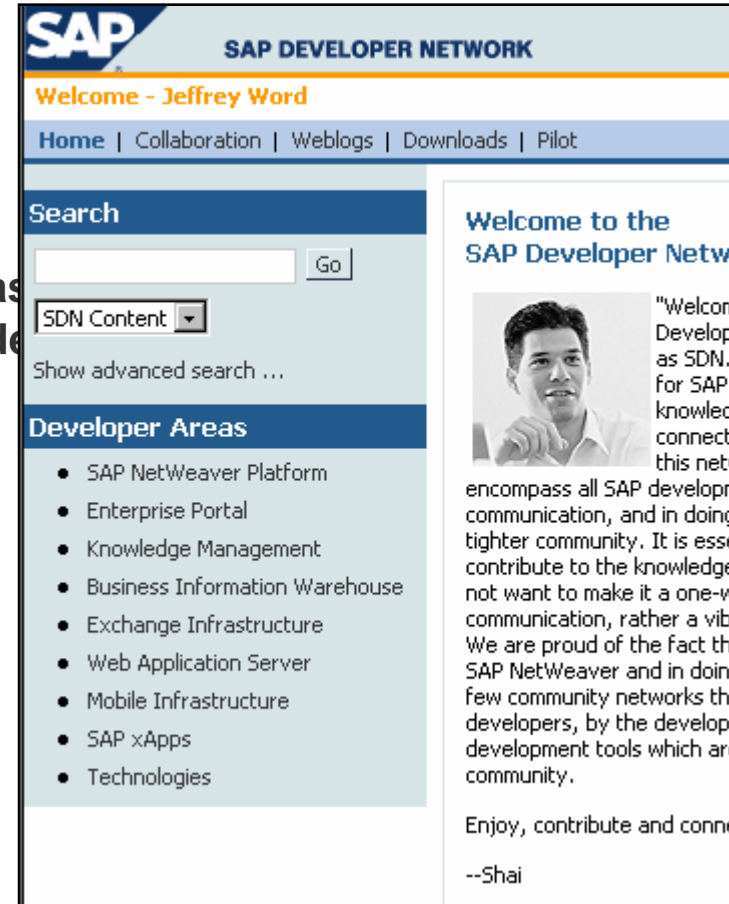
SAP

SAP DEVELOPER NETWORK

Welcome - Jeffrey Word

Home | Collaboration | Weblogs | Downloads | Pilot

Search

Go

SDN Content

Show advanced search ...

Developer Areas

- SAP NetWeaver Platform
- Enterprise Portal
- Knowledge Management
- Business Information Warehouse
- Exchange Infrastructure
- Web Application Server
- Mobile Infrastructure
- SAP xApps
- Technologies

Welcome to the SAP Developer Netw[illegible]

"Welcom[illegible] Develop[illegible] as SDN.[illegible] for SAP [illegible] knowled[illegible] connect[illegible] this net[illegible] encompass all SAP developm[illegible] communication, and in doing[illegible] tighter community. It is esse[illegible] contribute to the knowledge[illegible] not want to make it a one-w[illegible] communication, rather a vib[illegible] We are proud of the fact th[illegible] SAP NetWeaver and in doin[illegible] few community networks th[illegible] developers, by the develop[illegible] development tools which ar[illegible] community.

Enjoy, contribute and conn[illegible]

--Shai